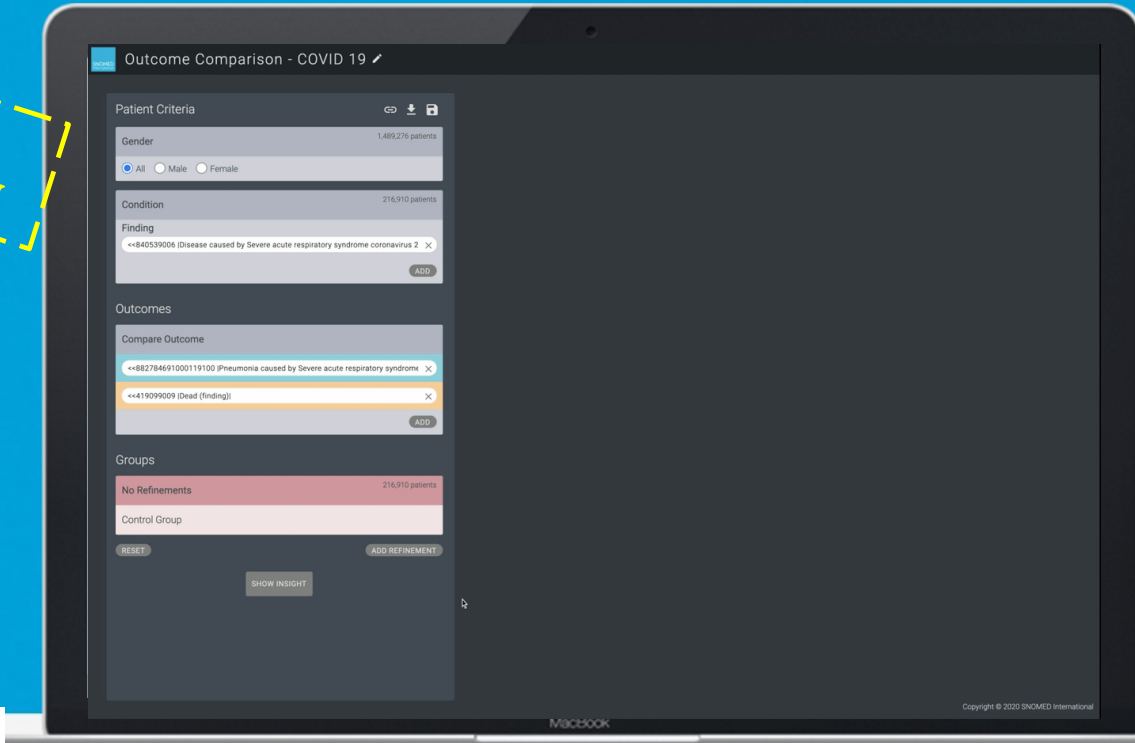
SNOMED

Outcome Comparison - COVID 19

Patient Criteria

Gender

1,489,276 patients

All Male Female

Condition

216,910 patients

Finding

<<840539006 |Disease caused by Severe acute respiratory syndrome coronavirus 2

ADD

Outcomes

Compare Outcome

<<882784691000119100 |Pneumonia caused by Severe acute respiratory syndrome

<<419099009 |Dead (finding)|

ADD

Groups

No Refinements

216,910 patients

Control Group

RESET

ADD REFINEMENT

SHOW INSIGHT

Copyright © 2020 SNOMED International

MacBook